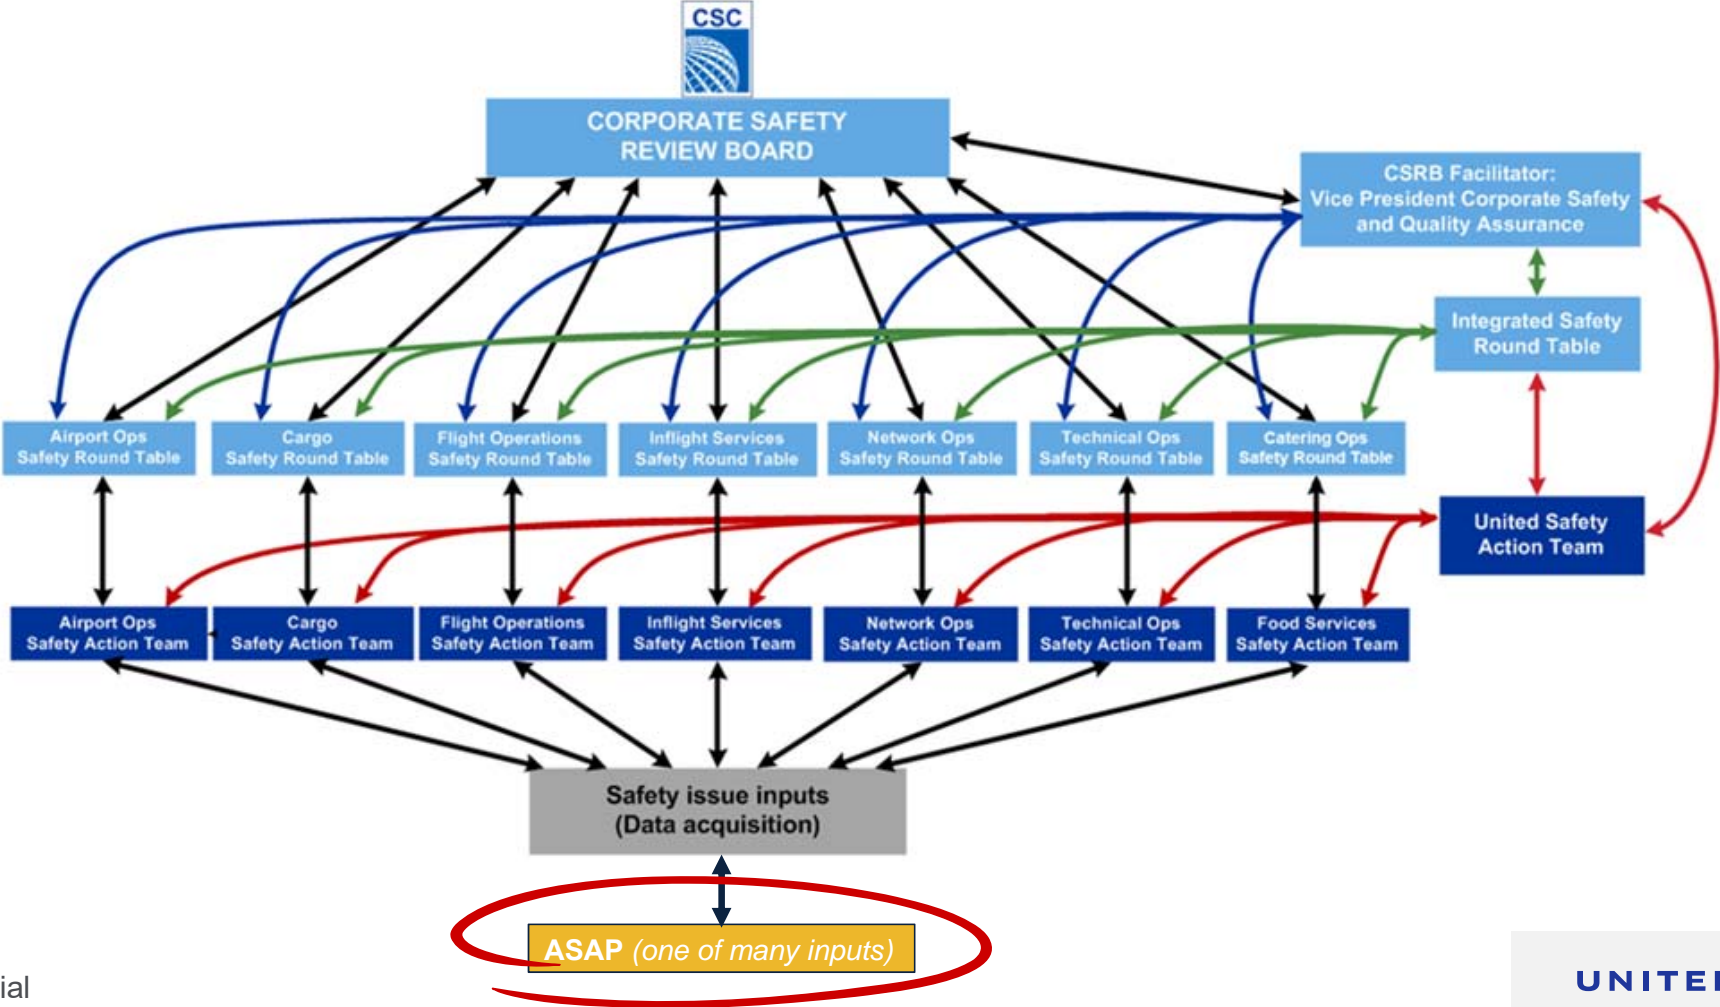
CSC

CORPORATE SAFETY REVIEW BOARD

CSRB Facilitator: Vice President Corporate Safety and Quality Assurance

Integrated Safety Round Table

United Safety Action Team

Airport Ops Safety Round Table

Cargo Safety Round Table

Flight Operations Safety Round Table

Inflight Services Safety Round Table

Network Ops Safety Round Table

Technical Ops Safety Round Table

Catering Ops Safety Round Table

Airport Ops Safety Action Team

Cargo Safety Action Team

Flight Operations Safety Action Team

Inflight Services Safety Action Team

Network Ops Safety Action Team

Technical Ops Safety Action Team

Food Services Safety Action Team

Safety issue inputs (Data acquisition)

ASAP (one of many inputs)

ial

UNITE